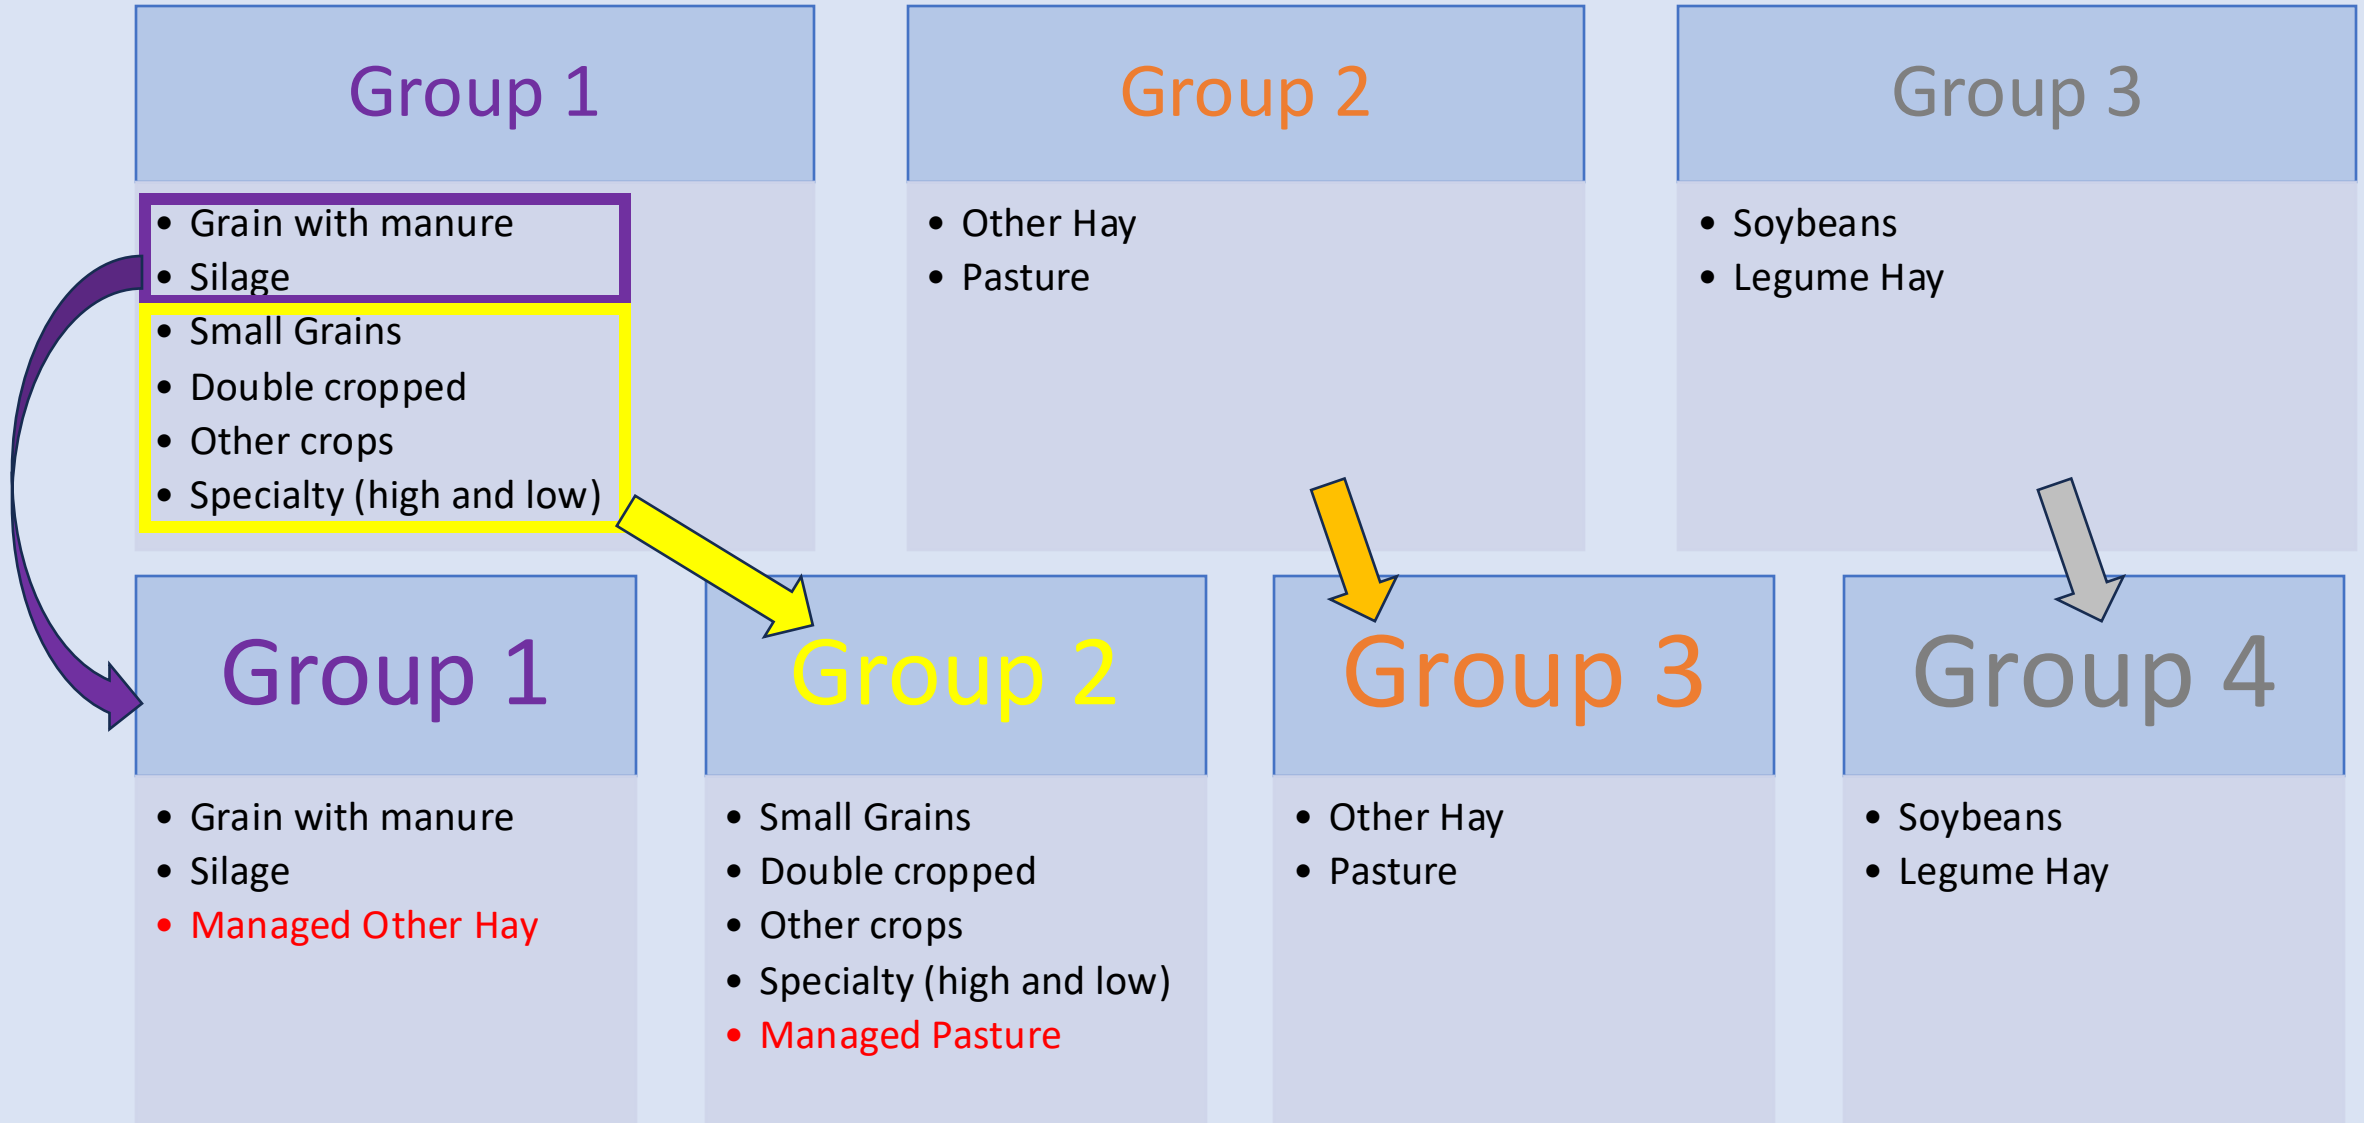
Group 1

- Grain with manure
- Silage
- Small Grains
- Double cropped
- Other crops
- Specialty (high and low)

Group 2

- Other Hay
- Pasture

Group 3

- Soybeans
- Legume Hay

Group 1

- Grain with manure
- Silage
- Managed Other Hay

Group 2

- Small Grains
- Double cropped
- Other crops
- Specialty (high and low)
- Managed Pasture

Group 3

- Other Hay
- Pasture

Group 4

- Soybeans
- Legume Hay